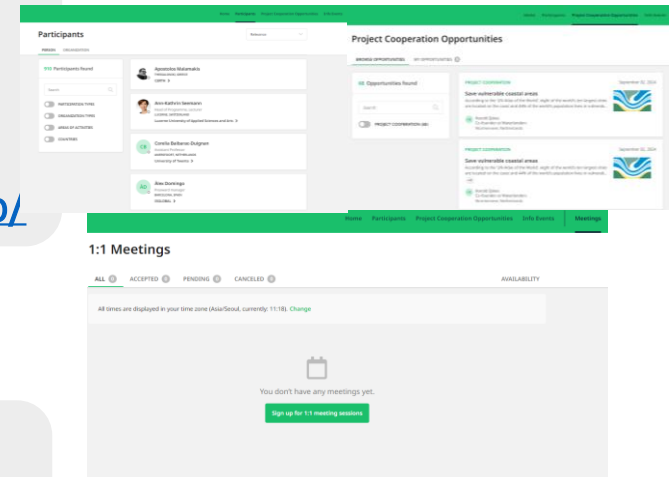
Home Participants Project Cooperation Opportunities Info Events

Participants

PERSONS ORGANISATIONS

Relevance

910 Participants found

Search

PARTICIPATION TYPES
ORGANISATION TYPES
AREAS OF ACTIVITIES
COUNTRIES

Apostolos Malamakis
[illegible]
CERTH

Ann-Kathrin Seemann
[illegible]
Lucerne University of Applied Sciences and Arts

CB Cimella Bellarmo Duignan
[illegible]
University of Naples

BD Bree Dunnings
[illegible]
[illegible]

Home Participants Project Cooperation Opportunities Info Events

Project Cooperation Opportunities

BROWSE OPPORTUNITIES MY OPPORTUNITIES

98 Opportunities found

Search

PROJECT COOPERATION

PROJECT COOPERATION September 02, 2024
Save vulnerable coastal areas
According to the 13th Atlas of the World, eight of the world's ten largest cities are located on the coast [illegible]

PROJECT COOPERATION September 02, 2024
Save vulnerable coastal areas
According to the 13th Atlas of the World, eight of the world's ten largest cities are located on the coast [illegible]

Home Participants Project Cooperation Opportunities Info Events Meetings

1:1 Meetings

ALL 0 ACCEPTED 0 PENDING 0 CANCELED 0 AVAILABILITY

All times are displayed in your time zone (Asia/Seoul, currently: 11:18). Change

You don't have any meetings yet.

Sign up for 1:1 meeting sessions